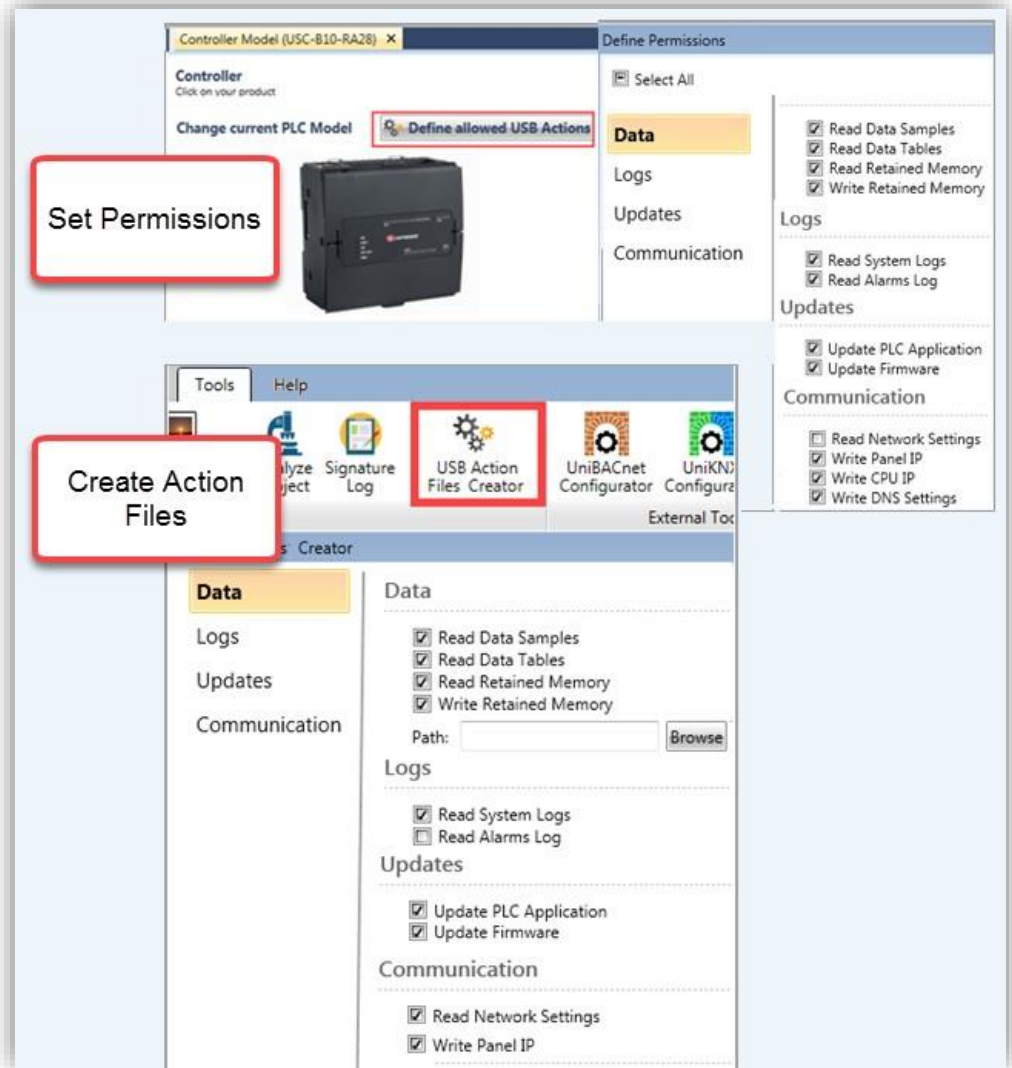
Controller Model (USC-B10-RA28) ×

Controller
Click on your product

Change current PLC Model

Define allowed USB Actions

Set Permissions

Define Permissions

Select All

Data

Logs

Updates

Communication

Read Data Samples
Read Data Tables
Read Retained Memory
Write Retained Memory

Logs

Read System Logs
Read Alarms Log

Updates

Update PLC Application
Update Firmware

Communication

Read Network Settings
Write Panel IP
Write CPU IP
Write DNS Settings

Tools Help

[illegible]lyze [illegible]ject

Signature Log

USB Action Files Creator

UniBACnet Configurator

UniKN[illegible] Configur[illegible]

External To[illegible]

Create Action Files

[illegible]s Creator

Data

Logs

Updates

Communication

Data

Read Data Samples
Read Data Tables
Read Retained Memory
Write Retained Memory

Path: Browse

Logs

Read System Logs
Read Alarms Log

Updates

Update PLC Application
Update Firmware

Communication

Read Network Settings
Write Panel IP